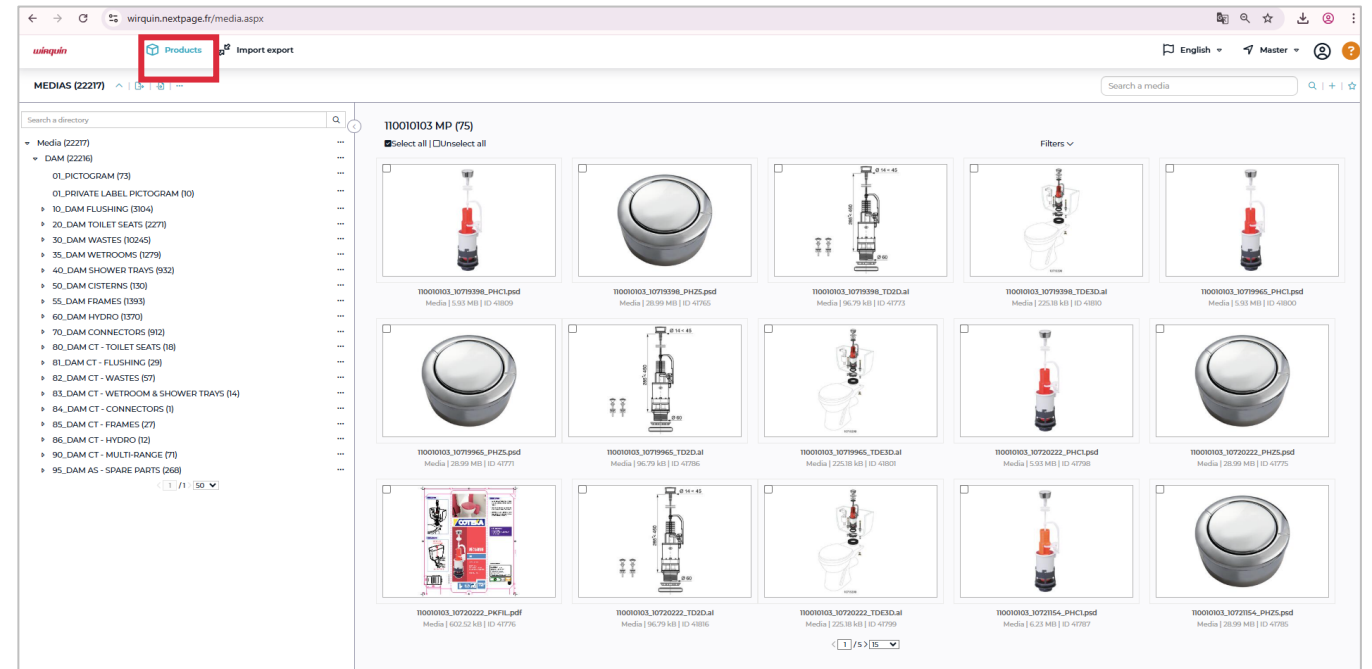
wirquin.nextpage.fr/media.aspx

wirquin

Products

Import export

English

Master

?

MEDIAS (22217)

Search a media

Search a directory

Media (22217)
DAM (22216)
01_PICTOGRAM (73)
01_PRIVATE LABEL PICTOGRAM (10)
10_DAM FLUSHING (3104)
20_DAM TOILET SEATS (2271)
30_DAM WASTES (10245)
35_DAM WETROOMS (1279)
40_DAM SHOWER TRAYS (932)
50_DAM CISTERNS (130)
55_DAM FRAMES (1393)
60_DAM HYDRO (1370)
70_DAM CONNECTORS (912)
80_DAM CT - TOILET SEATS (18)
81_DAM CT - FLUSHING (29)
82_DAM CT - WASTES (57)
83_DAM CT - WETROOM & SHOWER TRAYS (14)
84_DAM CT - CONNECTORS (1)
85_DAM CT - FRAMES (27)
86_DAM CT - HYDRO (12)
90_DAM CT - MULTI-RANGE (71)
95_DAM AS - SPARE PARTS (268)

1 /1 50

110010103 MP (75)

Select all | Unselect all

Filters

110010103_10719398_PHC1.psd
Media | 5.93 MB | ID 41809

110010103_10719398_PHZ5.psd
Media | 28.99 MB | ID 41765

110010103_10719398_TD2D.ai
Media | 96.79 kB | ID 41773

110010103_10719398_TDE3D.ai
Media | 225.18 kB | ID 41810

110010103_10719965_PHC1.psd
Media | 5.93 MB | ID 41800

110010103_10719965_PHZ5.psd
Media | 28.99 MB | ID 41771

110010103_10719965_TD2D.ai
Media | 96.79 kB | ID 41786

110010103_10719965_TDE3D.ai
Media | 225.18 kB | ID 41801

110010103_10720222_PHC1.psd
Media | 5.93 MB | ID 41798

110010103_10720222_PHZ5.psd
Media | 28.99 MB | ID 41775

110010103_10720222_PKFIL.pdf
Media | 602.52 kB | ID 41776

110010103_10720222_TD2D.ai
Media | 96.79 kB | ID 41816

110010103_10720222_TDE3D.ai
Media | 225.18 kB | ID 41799

110010103_10721154_PHC1.psd
Media | 6.23 MB | ID 41787

110010103_10721154_PHZ5.psd
Media | 28.99 MB | ID 41785

1 /5 15